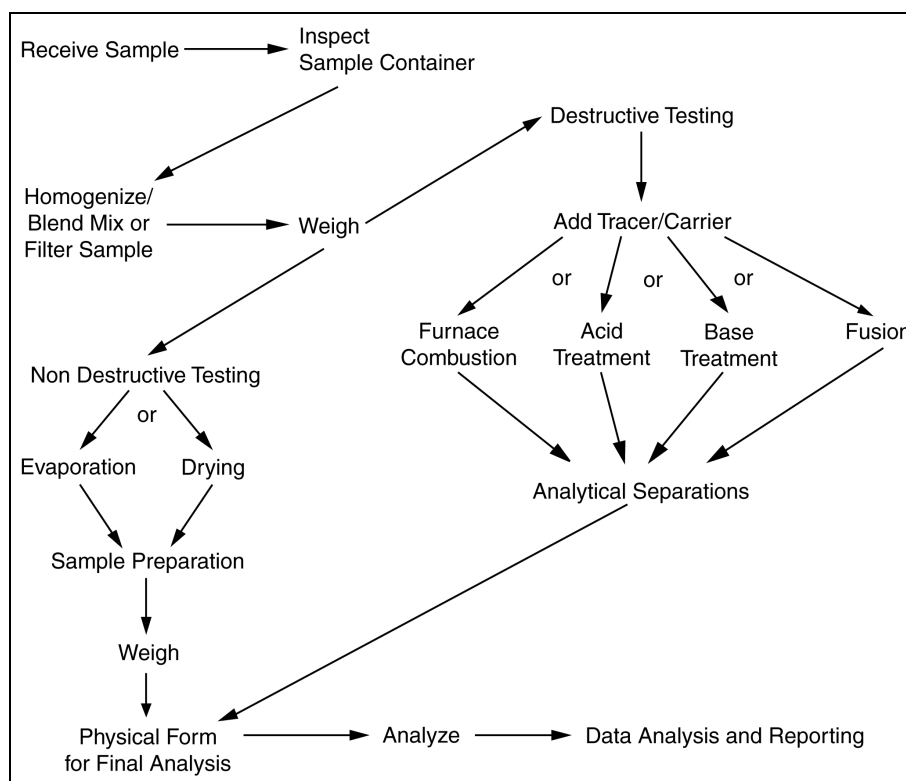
Receive Sample

Inspect Sample Container

Homogenize/ Blend Mix or Filter Sample

Weigh

Destructive Testing

Add Tracer/Carrier

or

or

or

Furnace Combustion

Acid Treatment

Base Treatment

Fusion

Non Destructive Testing

or

Evaporation

Drying

Analytical Separations

Sample Preparation

Weigh

Physical Form for Final Analysis

Analyze

Data Analysis and Reporting